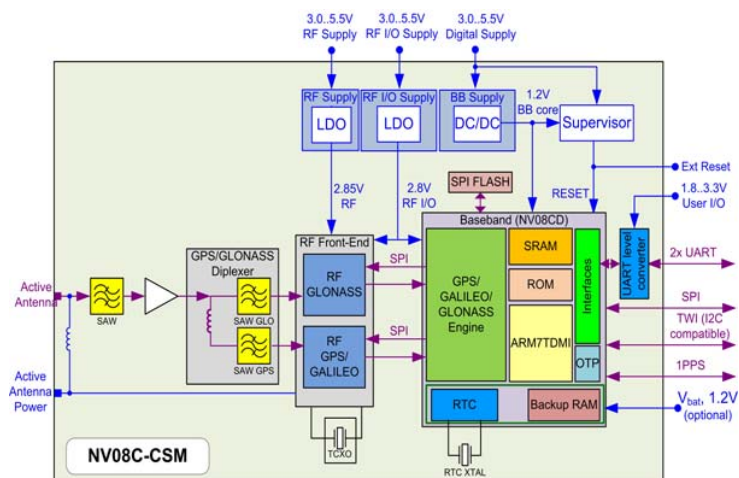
3.0..5.5V RF Supply
3.0..5.5V RF I/O Supply
3.0..5.5V Digital Supply

RF Supply
LDO
RF I/O Supply
LDO
BB Supply
DC/DC
1.2V BB core
Supervisor
Ext Reset
1.8..3.3V User I/O
2.85V RF
2.8V RF I/O
SPI FLASH
RESET
Baseband (NV08CD)
RF Front-End
GPS/GLONASS Diplexer
Active Antenna
SAW
SAW GLO
SAW GPS
RF GLONASS
SPI
RF GPS/ GALILEO
SPI
GPS/ GALILEO/ GLONASS Engine
SRAM
ROM
ARM7TDMI
Interfaces
OTP
UART level converter
2x UART
SPI
TWI (I2C compatible)
1PPS
Active Antenna Power
RTC
Backup RAM
$V_{bat}$, 1.2V (optional)
TCXO
RTC XTAL
NV08C-CSM